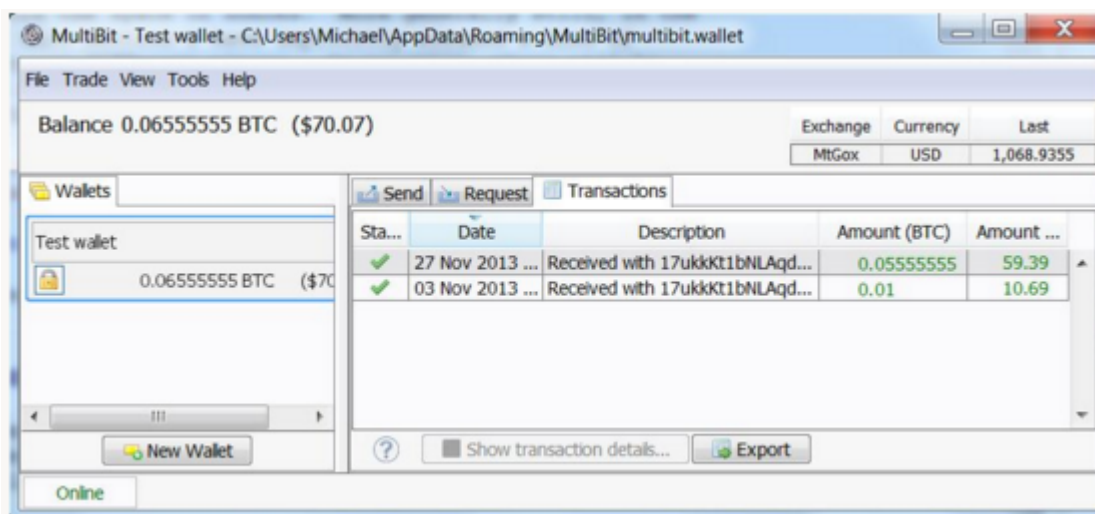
MultiBit - Test wallet - C:\Users\Michael\AppData\Roaming\MultiBit\multibit.wallet

File Trade View Tools Help

Balance 0.06555555 BTC ($70.07)

| Exchange | Currency | Last |
|---|---|---|
| MtGox | USD | 1,068.9355 |

Wallets

Test wallet

0.06555555 BTC ($70

New Wallet

Send Request Transactions

| Sta... | Date | Description | Amount (BTC) | Amount ... |
|---|---|---|---|---|
| ✔ | 27 Nov 2013 ... | Received with 17ukkKt1bNLAqd... | 0.05555555 | 59.39 |
| ✔ | 03 Nov 2013 ... | Received with 17ukkKt1bNLAqd... | 0.01 | 10.69 |

Show transaction details... Export

Online